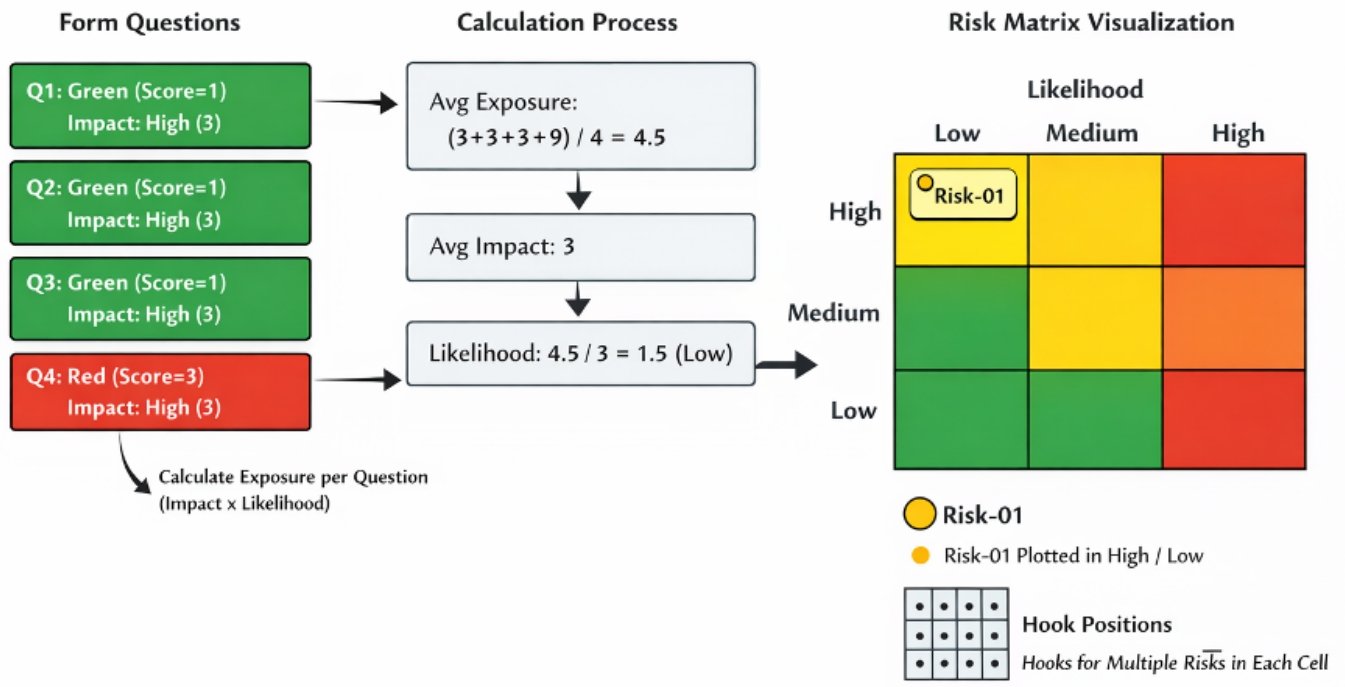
Form Questions

Q1: Green (Score=1)
Impact: High (3)

Q2: Green (Score=1)
Impact: High (3)

Q3: Green (Score=1)
Impact: High (3)

Q4: Red (Score=3)
Impact: High (3)

Calculate Exposure per Question (Impact x Likelihood)

Calculation Process

Avg Exposure:
(3+3+3+9) / 4 = 4.5

Avg Impact: 3

Likelihood: 4.5 / 3 = 1.5 (Low)

Risk Matrix Visualization

Likelihood

Low Medium High

High

Risk-01

Medium

Low

Risk-01

Risk-01 Plotted in High / Low

Hook Positions

Hooks for Multiple Risks in Each Cell